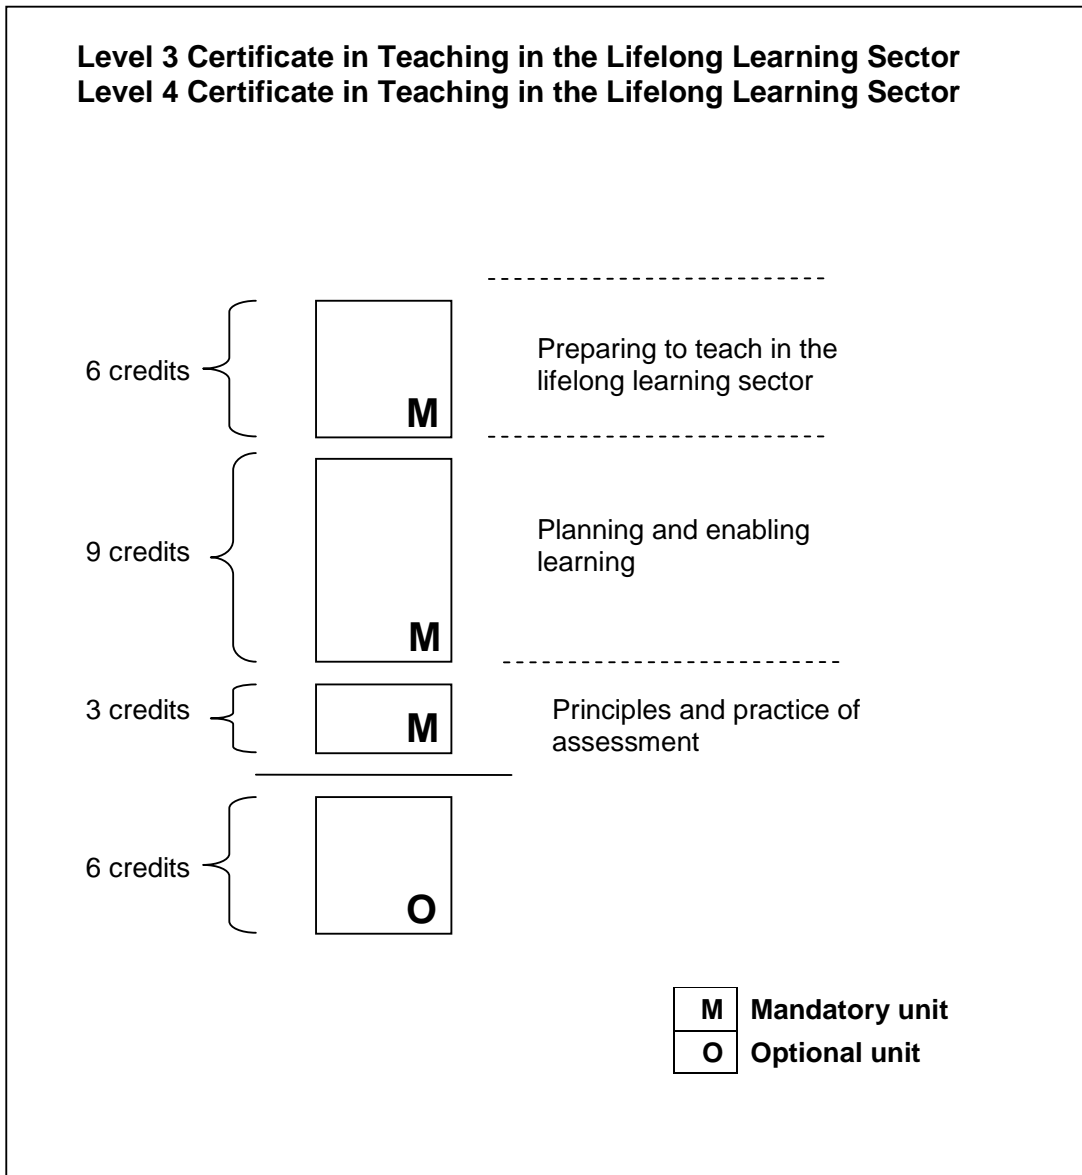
**Level 3 Certificate in Teaching in the Lifelong Learning Sector**
**Level 4 Certificate in Teaching in the Lifelong Learning Sector**

6 credits

M

Preparing to teach in the lifelong learning sector

9 credits

M

Planning and enabling learning

3 credits

M

Principles and practice of assessment

6 credits

O

| M | Mandatory unit |
|---|---|
| O | Optional unit |